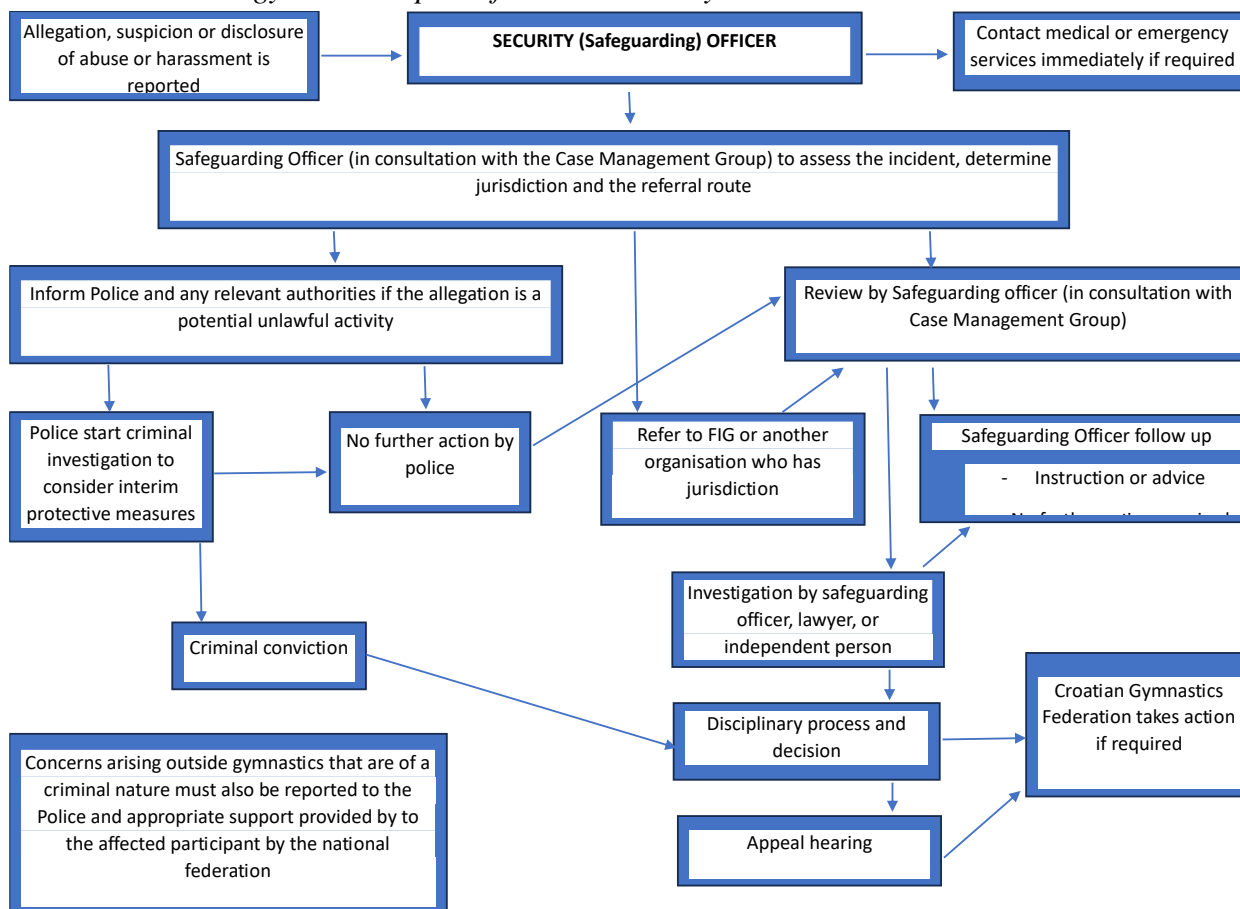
Allegation, suspicion or disclosure of abuse or harassment is reported

SECURITY (Safeguarding) OFFICER

Contact medical or emergency services immediately if required

Safeguarding Officer (in consultation with the Case Management Group) to assess the incident, determine jurisdiction and the referral route

Inform Police and any relevant authorities if the allegation is a potential unlawful activity

Review by Safeguarding officer (in consultation with Case Management Group)

Police start criminal investigation to consider interim protective measures

No further action by police

Refer to FIG or another organisation who has jurisdiction

Safeguarding Officer follow up

- Instruction or advice

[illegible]

Investigation by safeguarding officer, lawyer, or independent person

Criminal conviction

Croatian Gymnastics Federation takes action if required

Disciplinary process and decision

Concerns arising outside gymnastics that are of a criminal nature must also be reported to the Police and appropriate support provided by to the affected participant by the national federation

Appeal hearing